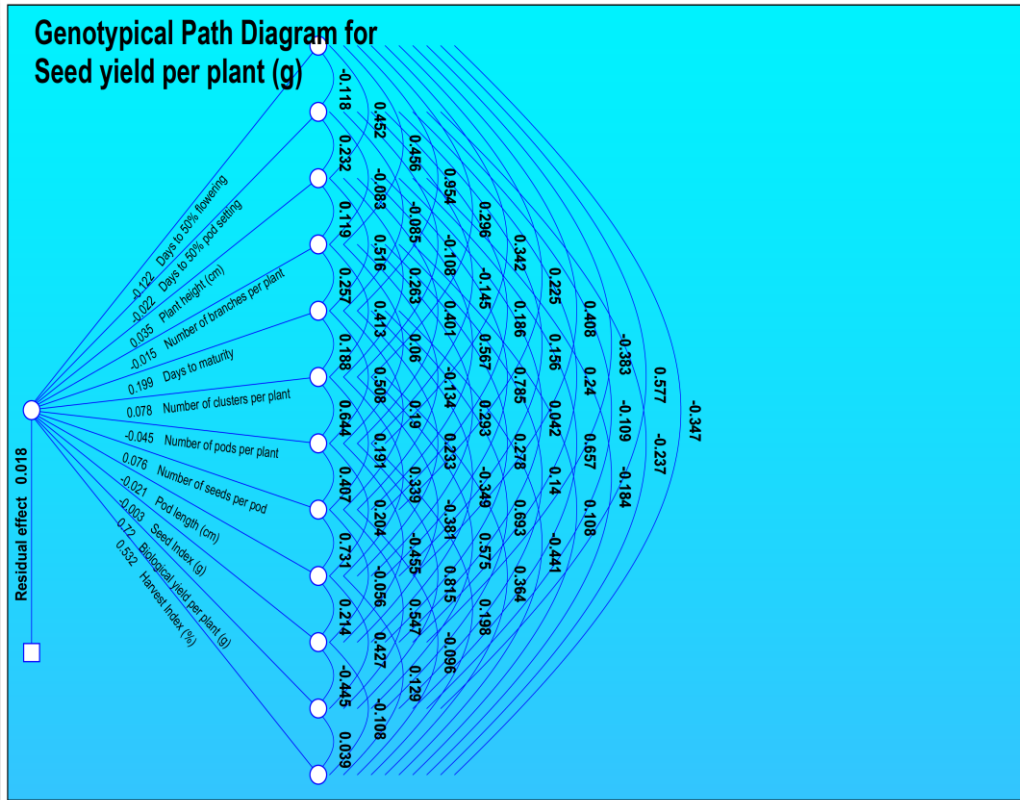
Genotypical Path Diagram for Seed yield per plant (g)

-0.122 Days to 50% flowering
-0.022 Days to 50% pod setting
-0.035 Plant height (cm)
-0.015 Number of branches per plant
0.199 Days to maturity
0.078 Number of clusters per plant
-0.045 Number of pods per plant
0.076 Number of seeds per pod
-0.021 Pod length (cm)
-0.003 Seed Index (g)
0.72 Biological yield per plant (g)
0.532 Harvest Index (%)

Residual effect 0.018

-0.118
0.232
0.119
0.257
0.188
0.644
0.407
0.731
0.214
-0.445
0.039

0.452
-0.083
0.516
0.413
0.508
0.191
0.204
-0.056
0.427
-0.108

0.456
-0.085
0.263
0.06
0.19
0.339
-0.455
0.547
0.129

0.954
-0.108
0.401
-0.134
0.233
-0.381
0.815
-0.096

0.296
-0.145
0.567
0.293
-0.349
0.575
0.198

0.342
0.186
0.785
0.278
0.693
0.364

0.225
0.156
0.042
0.14
-0.441

0.408
0.24
0.657
0.108

-0.383
-0.109
-0.184

0.577
-0.237

-0.347